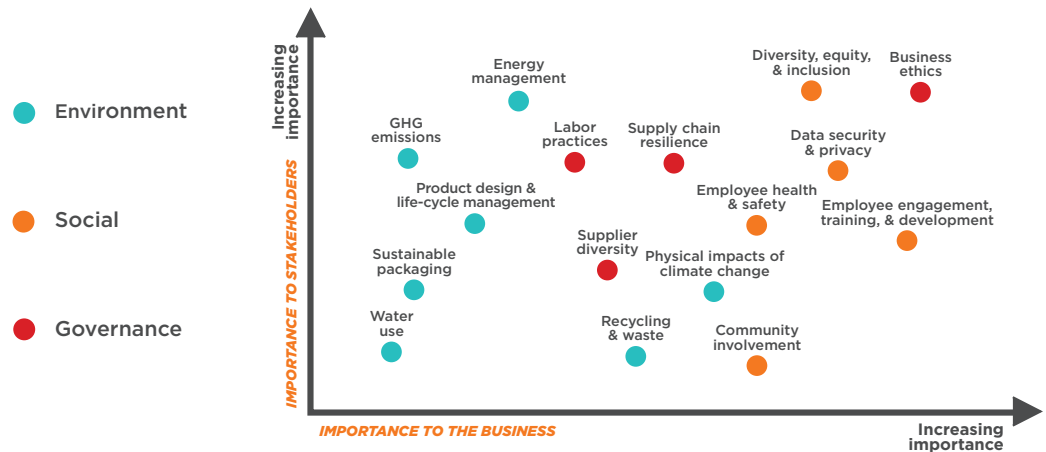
Environment

Social

Governance

Increasing importance

IMPORTANCE TO STAKEHOLDERS

Energy management

Diversity, equity, & inclusion

Business ethics

GHG emissions

Labor practices

Supply chain resilience

Data security & privacy

Product design & life-cycle management

Employee health & safety

Employee engagement, training, & development

Supplier diversity

Sustainable packaging

Physical impacts of climate change

Water use

Recycling & waste

Community involvement

IMPORTANCE TO THE BUSINESS

Increasing importance